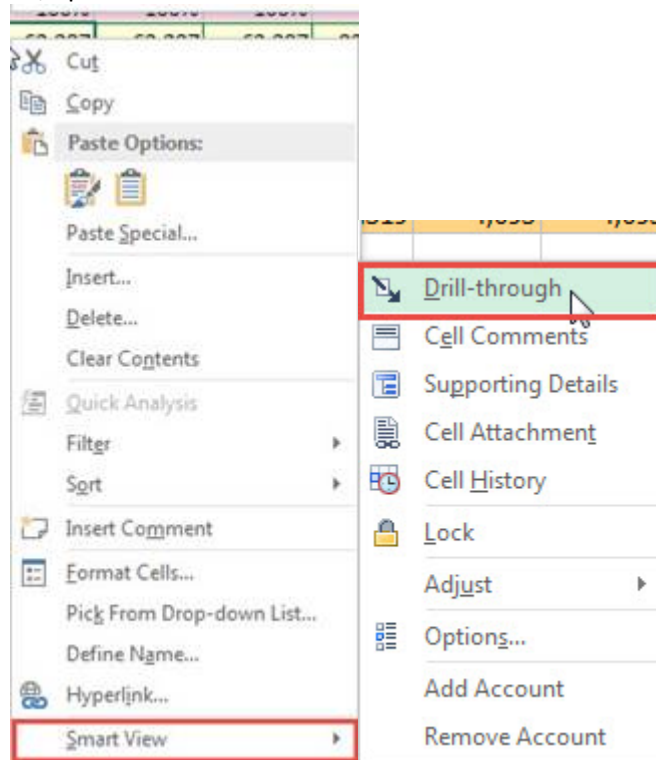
Cut
Copy
Paste Options:
Paste Special...
Insert...
Delete...
Clear Contents
Quick Analysis
Filter
Sort
Insert Comment
Format Cells...
Pick From Drop-down List...
Define Name...
Hyperlink...
Smart View

Drill-through
Cell Comments
Supporting Details
Cell Attachment
Cell History
Lock
Adjust
Options...
Add Account
Remove Account